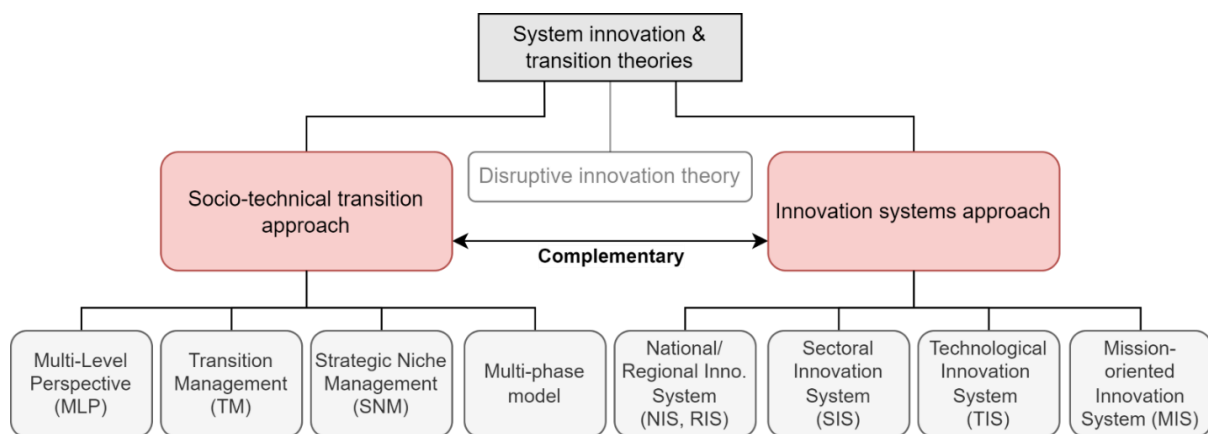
System innovation & transition theories

Socio-technical transition approach

Disruptive innovation theory

Innovation systems approach

Complementary

Multi-Level Perspective (MLP)

Transition Management (TM)

Strategic Niche Management (SNM)

Multi-phase model

National/ Regional Inno. System (NIS, RIS)

Sectoral Innovation System (SIS)

Technological Innovation System (TIS)

Mission-oriented Innovation System (MIS)